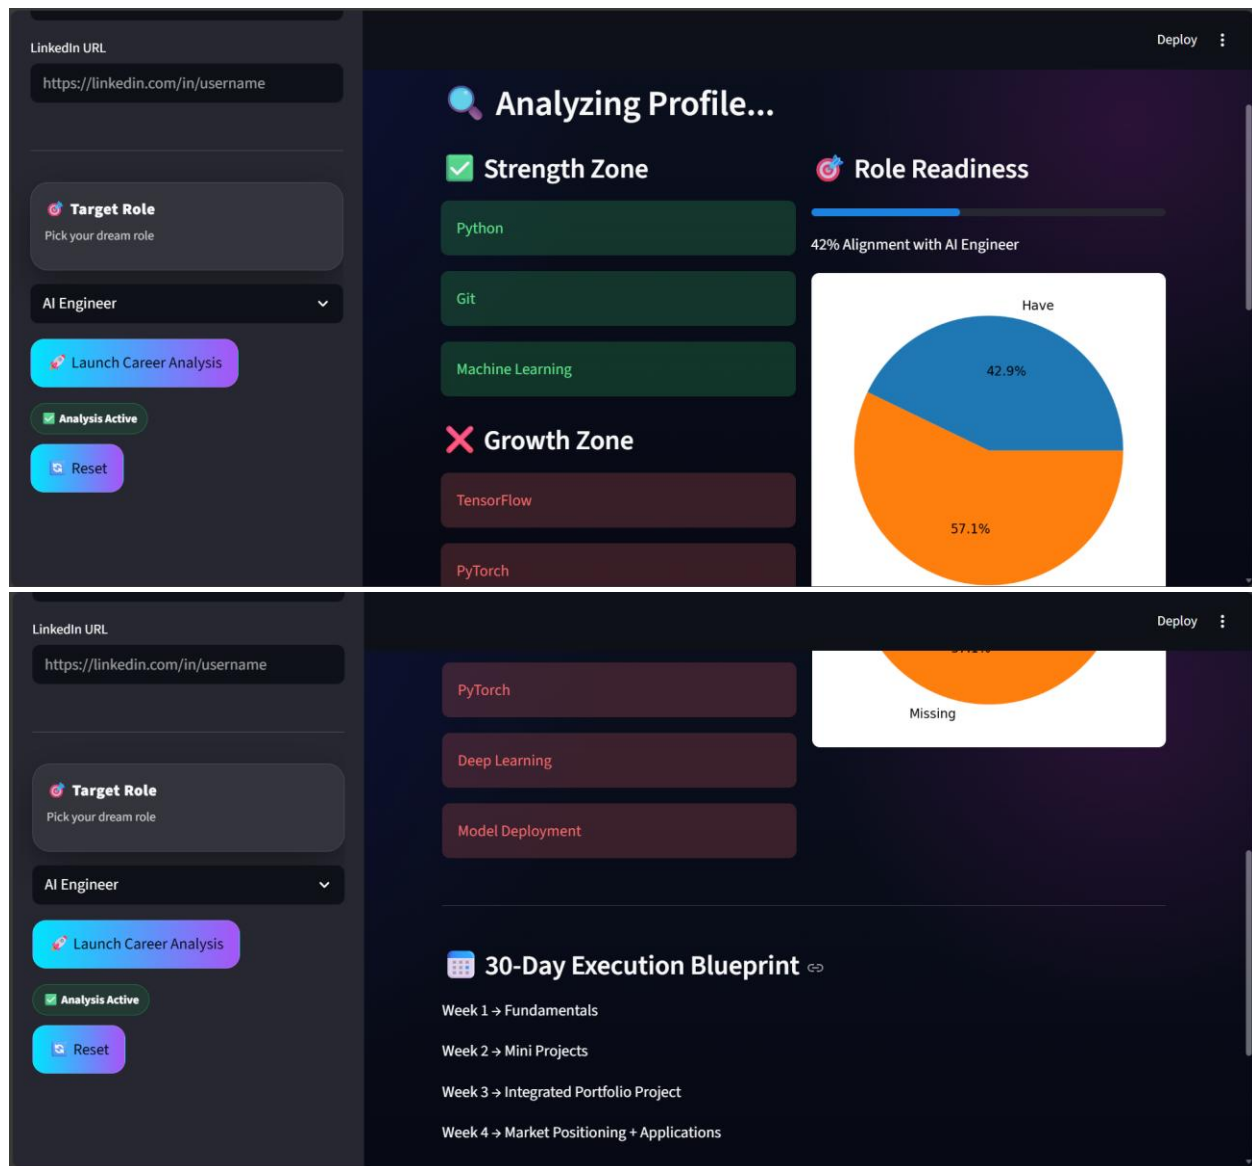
LinkedIn URL

https://linkedin.com/in/username

Target Role

Pick your dream role

AI Engineer

Launch Career Analysis

Analysis Active

Reset

Deploy

Analyzing Profile...

Strength Zone

Python

Git

Machine Learning

Growth Zone

TensorFlow

PyTorch

Role Readiness

42% Alignment with AI Engineer

Have

42.9%

57.1%

LinkedIn URL

https://linkedin.com/in/username

Target Role

Pick your dream role

AI Engineer

Launch Career Analysis

Analysis Active

Reset

Deploy

PyTorch

Deep Learning

Model Deployment

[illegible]

Missing

30-Day Execution Blueprint

Week 1 → Fundamentals

Week 2 → Mini Projects

Week 3 → Integrated Portfolio Project

Week 4 → Market Positioning + Applications